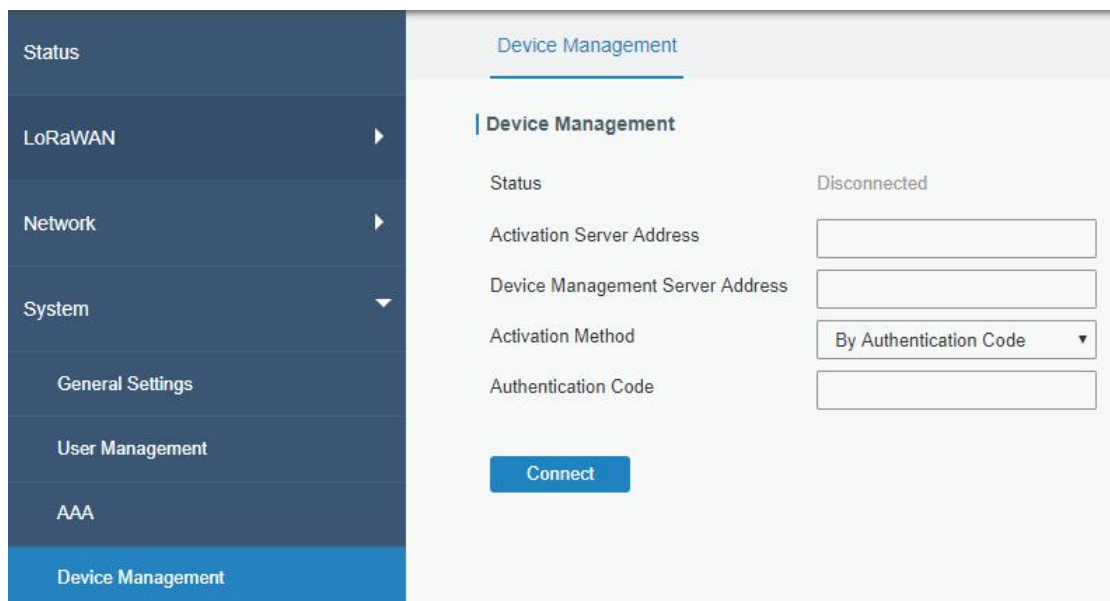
Status

LoRaWAN

Network

System

General Settings

User Management

AAA

Device Management

Device Management

Device Management

Status Disconnected

Activation Server Address

Device Management Server Address

Activation Method By Authentication Code

Authentication Code

Connect